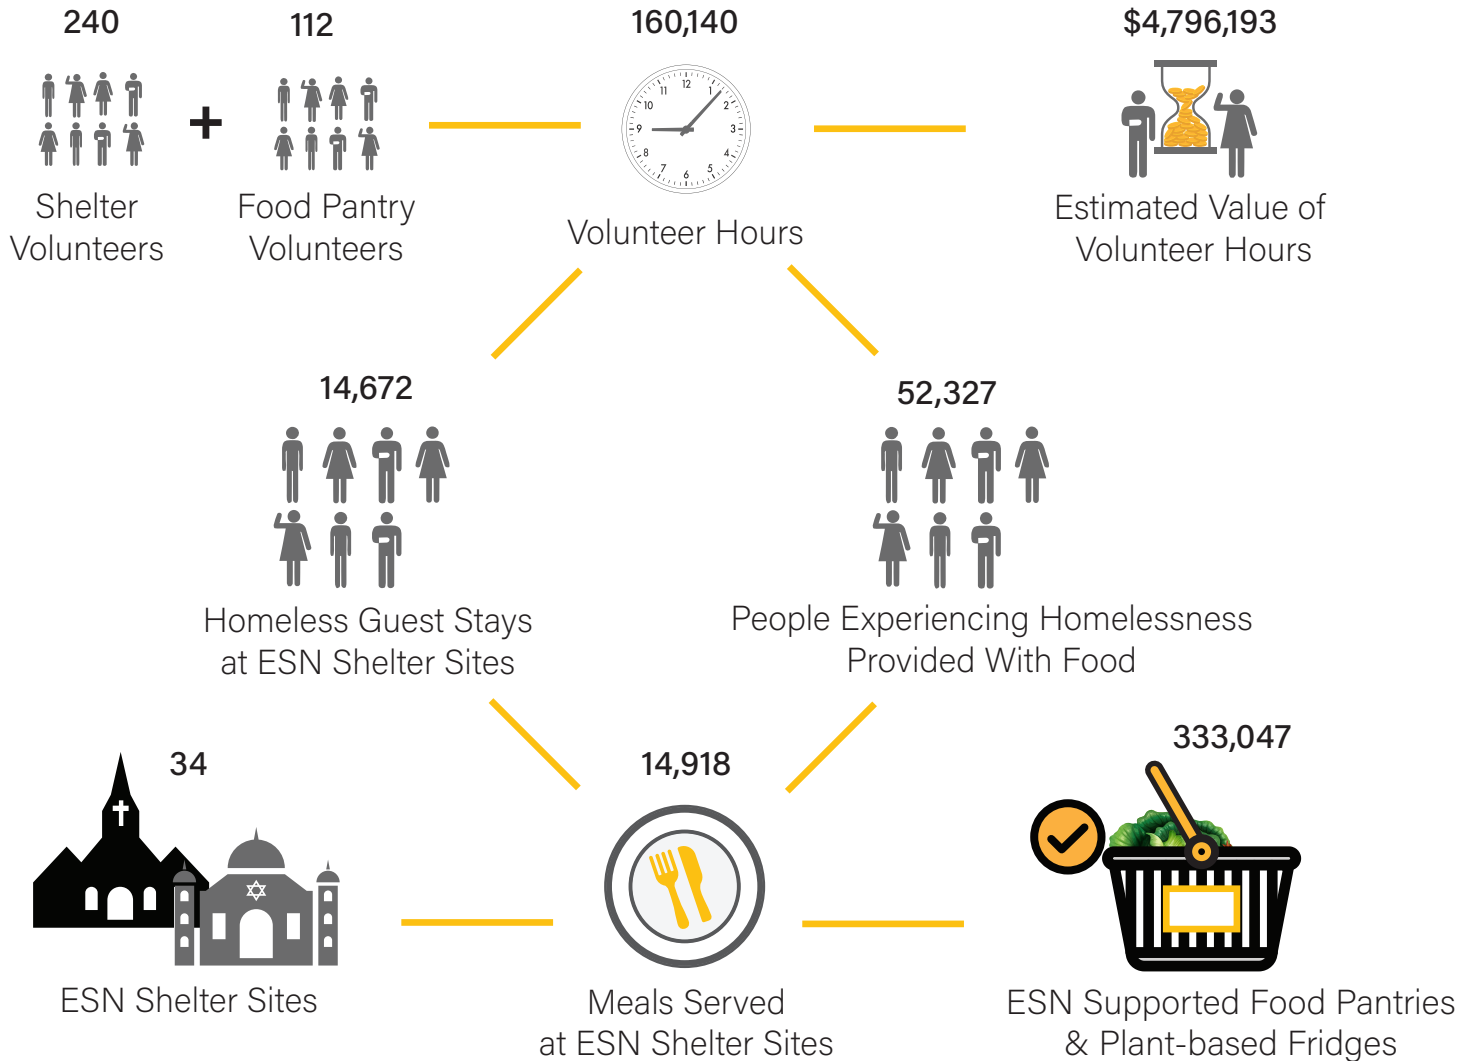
240

Shelter Volunteers

+

112

Food Pantry Volunteers

160,140

Volunteer Hours

$4,796,193

Estimated Value of Volunteer Hours

14,672

Homeless Guest Stays at ESN Shelter Sites

52,327

People Experiencing Homelessness Provided With Food

34

ESN Shelter Sites

14,918

Meals Served at ESN Shelter Sites

333,047

ESN Supported Food Pantries & Plant-based Fridges